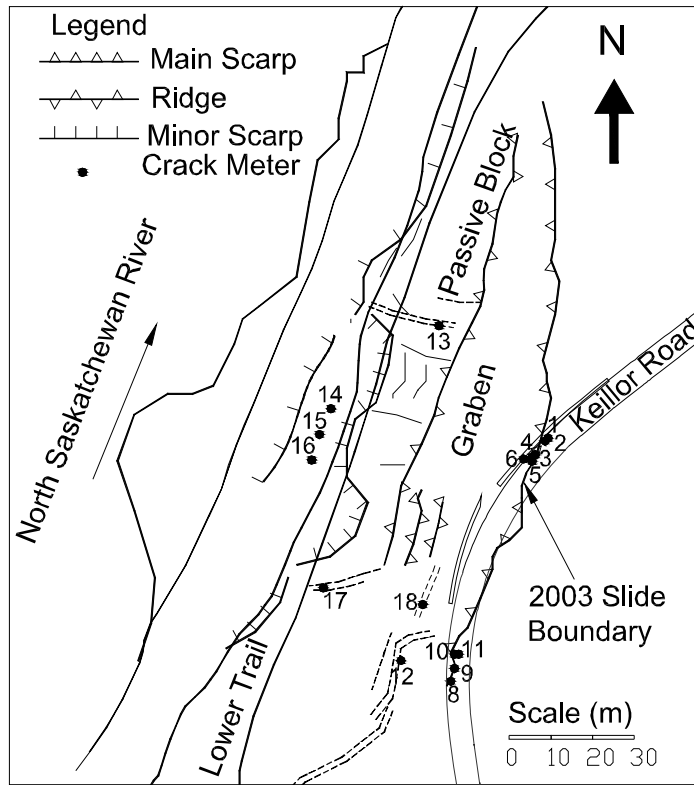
Legend
Main Scarp
Ridge
Minor Scarp
Crack Meter

N

Passive Block

North Saskatchewan River

13

14
15
16

Graben

1
4
2
6
3
5

Keillor Road

2003 Slide Boundary

17

18

10
11
9
8
12

Lower Trail

Scale (m)
0 10 20 30